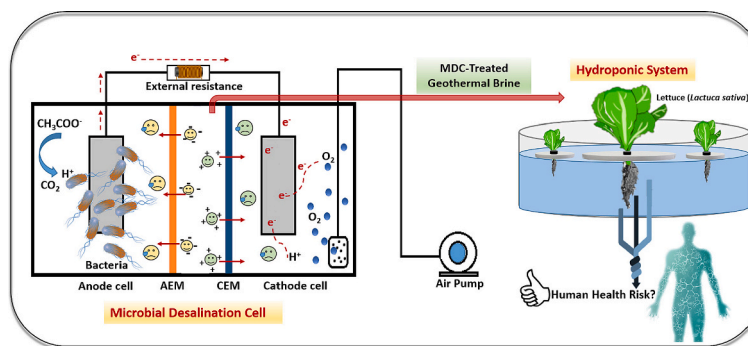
$e^-$

External resistance

MDC-Treated Geothermal Brine

Hydroponic System

Lettuce (*Lactuca sativa*)

$CH_3COO^-$

$H^+$

$CO_2$

$e^-$

$e^-$

$e^-$

$e^-$

$O_2$

$O_2$

$e^-$

$H^+$

Bacteria

Anode cell

AEM

CEM

Cathode cell

Air Pump

Human Health Risk?

Microbial Desalination Cell